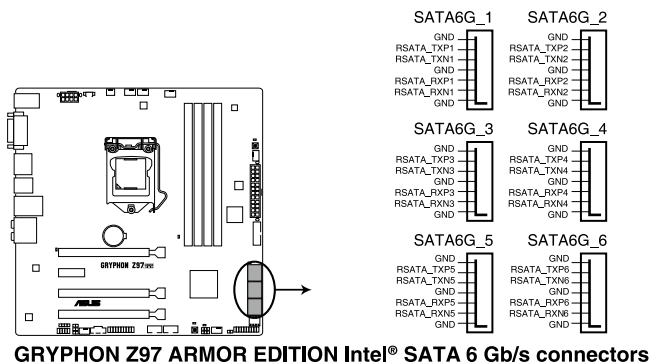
SATA6G_1
GND
RSATA_TXP1
RSATA_TXN1
GND
RSATA_RXP1
RSATA_RXN1
GND

SATA6G_2
GND
RSATA_TXP2
RSATA_TXN2
GND
RSATA_RXP2
RSATA_RXN2
GND

SATA6G_3
GND
RSATA_TXP3
RSATA_TXN3
GND
RSATA_RXP3
RSATA_RXN3
GND

SATA6G_4
GND
RSATA_TXP4
RSATA_TXN4
GND
RSATA_RXP4
RSATA_RXN4
GND

SATA6G_5
GND
RSATA_TXP5
RSATA_TXN5
GND
RSATA_RXP5
RSATA_RXN5
GND

SATA6G_6
GND
RSATA_TXP6
RSATA_TXN6
GND
RSATA_RXP6
RSATA_RXN6
GND

GRYPHON Z97

GRYPHON Z97 ARMOR EDITION Intel® SATA 6 Gb/s connectors